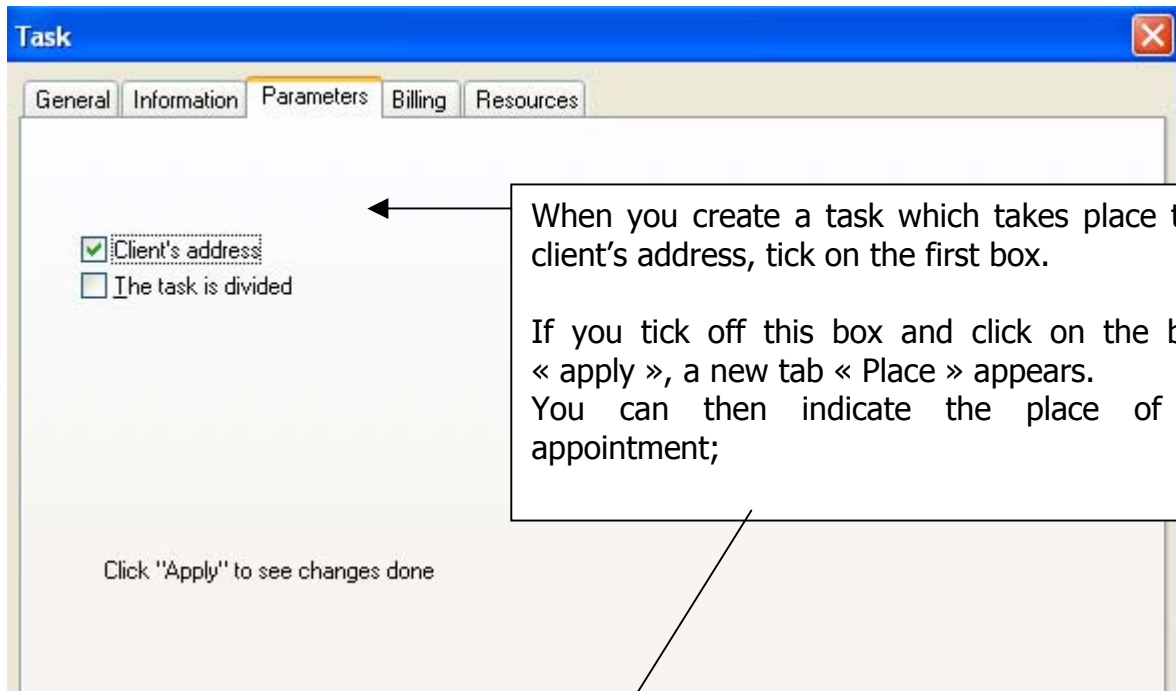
Task

General | Information | Parameters | Billing | Resources

Client's address
The task is divided

When you create a task which takes place t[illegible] client's address, tick on the first box.

If you tick off this box and click on the b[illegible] « apply », a new tab « Place » appears.
You can then indicate the place of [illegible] appointment;

Click "Apply" to see changes done